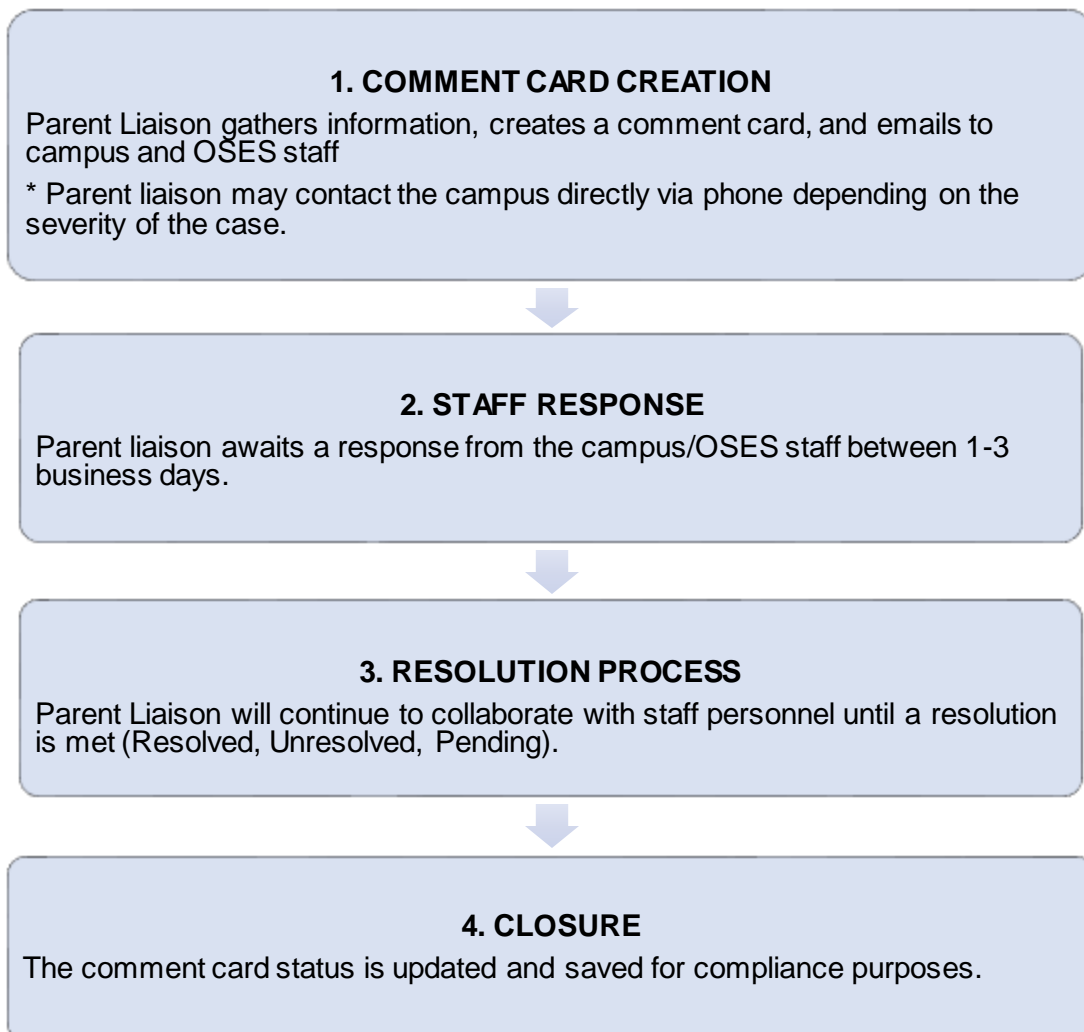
1. COMMENT CARD CREATION

Parent Liaison gathers information, creates a comment card, and emails to campus and OSES staff

* Parent liaison may contact the campus directly via phone depending on the severity of the case.

2. STAFF RESPONSE

Parent liaison awaits a response from the campus/OSES staff between 1-3 business days.

3. RESOLUTION PROCESS

Parent Liaison will continue to collaborate with staff personnel until a resolution is met (Resolved, Unresolved, Pending).

4. CLOSURE

The comment card status is updated and saved for compliance purposes.